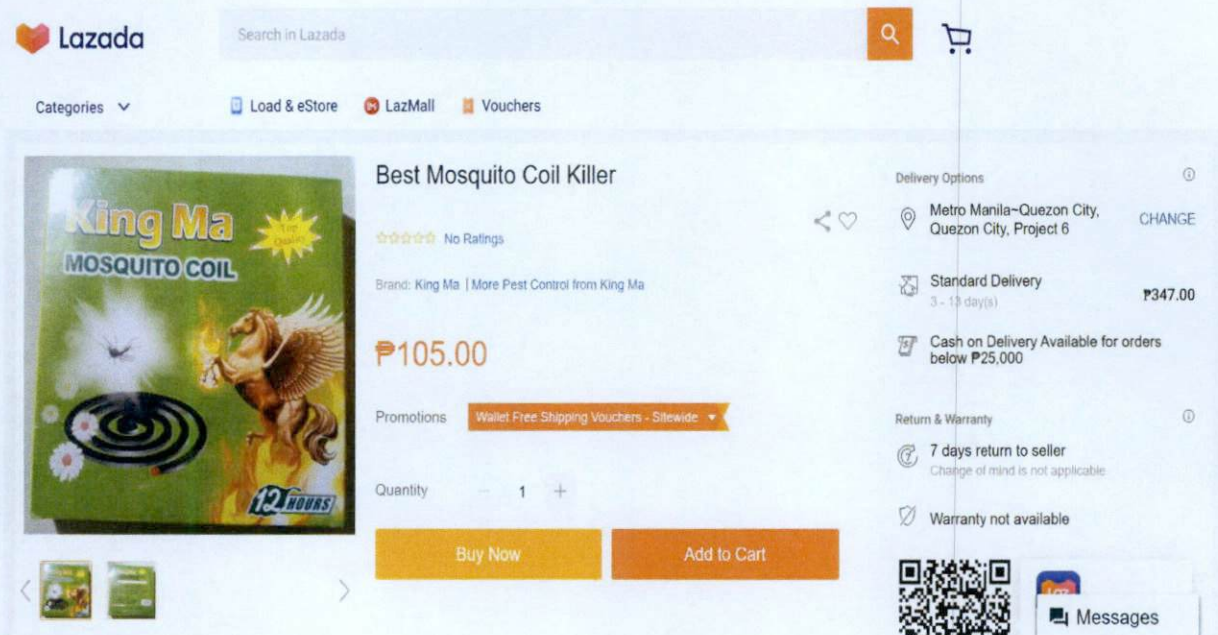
Lazada

Search in Lazada

Categories

Load & eStore

LazMall

Vouchers

King Ma

Top Quality

MOSQUITO COIL

12 HOURS

Best Mosquito Coil Killer

No Ratings

Brand: King Ma | More Pest Control from King Ma

₱105.00

Promotions

Wallet Free Shipping Vouchers - Sitewide

Quantity

1

Buy Now

Add to Cart

Delivery Options

Metro Manila~Quezon City, Quezon City, Project 6

CHANGE

Standard Delivery

3 - 13 day(s)

₱347.00

Cash on Delivery Available for orders below ₱25,000

Return & Warranty

7 days return to seller

Change of mind is not applicable

Warranty not available

Messages